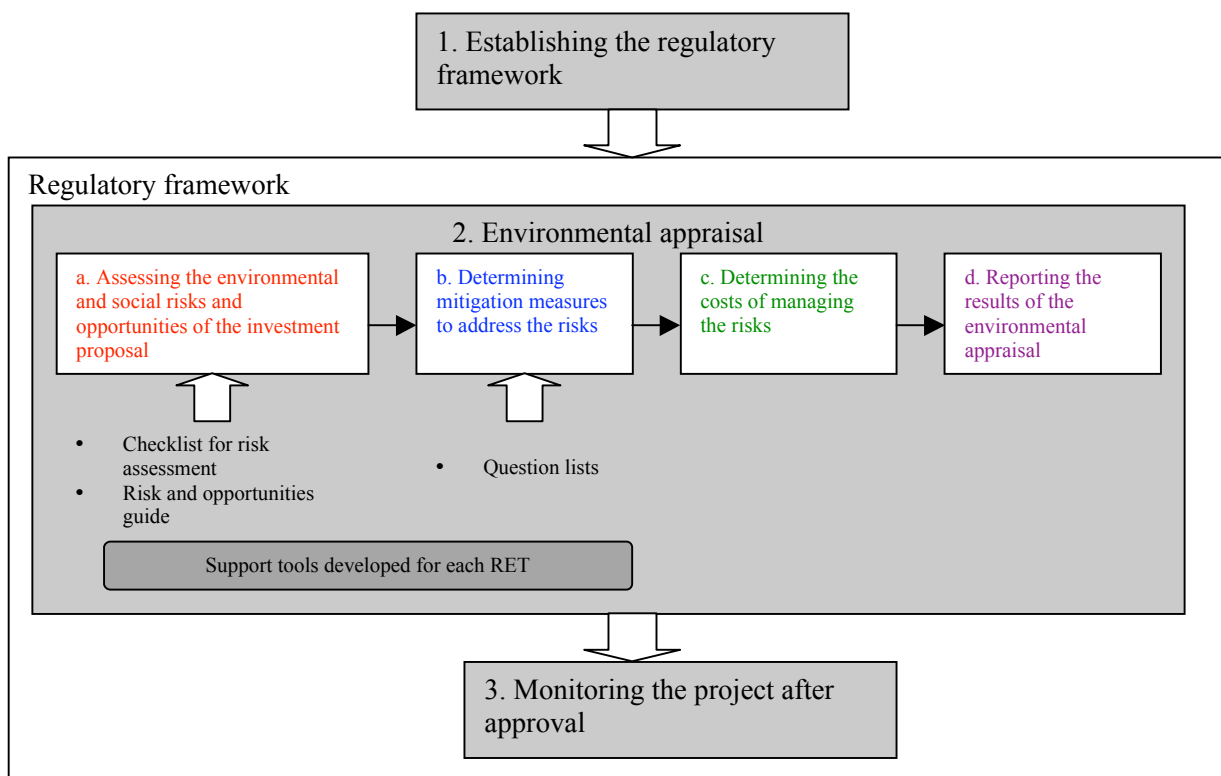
1. Establishing the regulatory framework

Regulatory framework

2. Environmental appraisal

a. Assessing the environmental and social risks and opportunities of the investment proposal

b. Determining mitigation measures to address the risks

c. Determining the costs of managing the risks

d. Reporting the results of the environmental appraisal

- Checklist for risk assessment
- Risk and opportunities guide

- Question lists

Support tools developed for each RET

3. Monitoring the project after approval